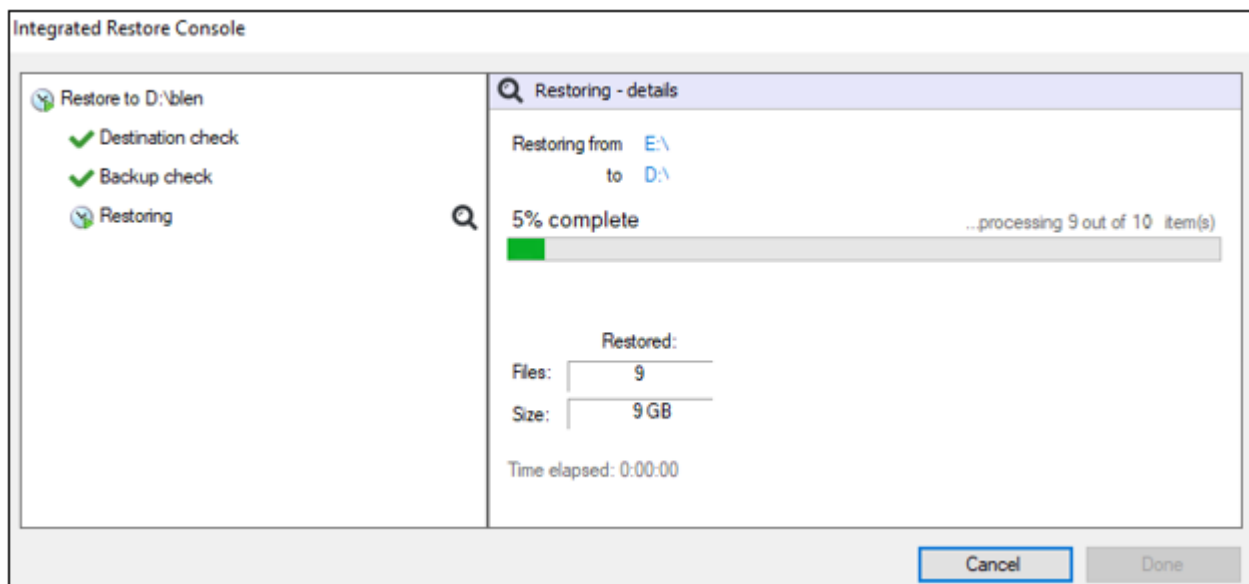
Integrated Restore Console

Restore to D:\blen
Destination check
Backup check
Restoring

Restoring - details

Restoring from E:\
to D:\

5% complete
...processing 9 out of 10 item(s)

Restored:
Files: 9
Size: 9 GB

Time elapsed: 0:00:00

Cancel
Done